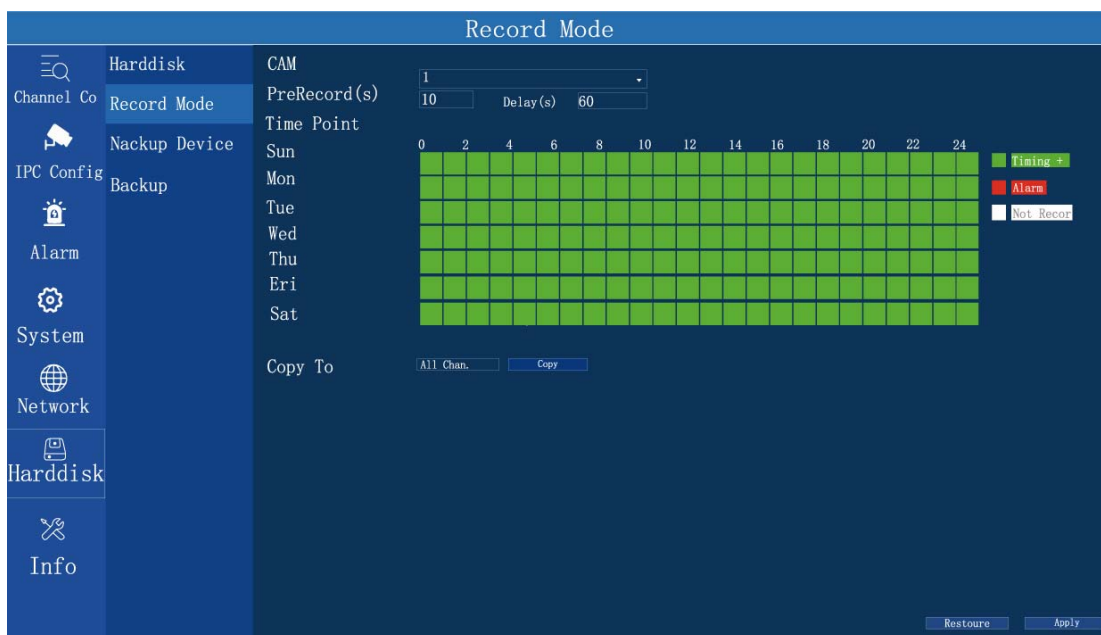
Record Mode

Channel Co

IPC Config

Alarm

System

Network

Harddisk

Info

Harddisk

Record Mode

Nackup Device

Backup

CAM
1

PreRecord(s)
10
Delay(s)
60

Time Point

| | 0 | 2 | 4 | 6 | 8 | 10 | 12 | 14 | 16 | 18 | 20 | 22 | 24 |
|---|---|---|---|---|---|---|---|---|---|---|---|---|---|
| Sun | | | | | | | | | | | | | |
| Mon | | | | | | | | | | | | | |
| Tue | | | | | | | | | | | | | |
| Wed | | | | | | | | | | | | | |
| Thu | | | | | | | | | | | | | |
| Eri | | | | | | | | | | | | | |
| Sat | | | | | | | | | | | | | |

Timing +
Alarm
Not Recor

Copy To
All Chan.
Copy

Restoure
Apply